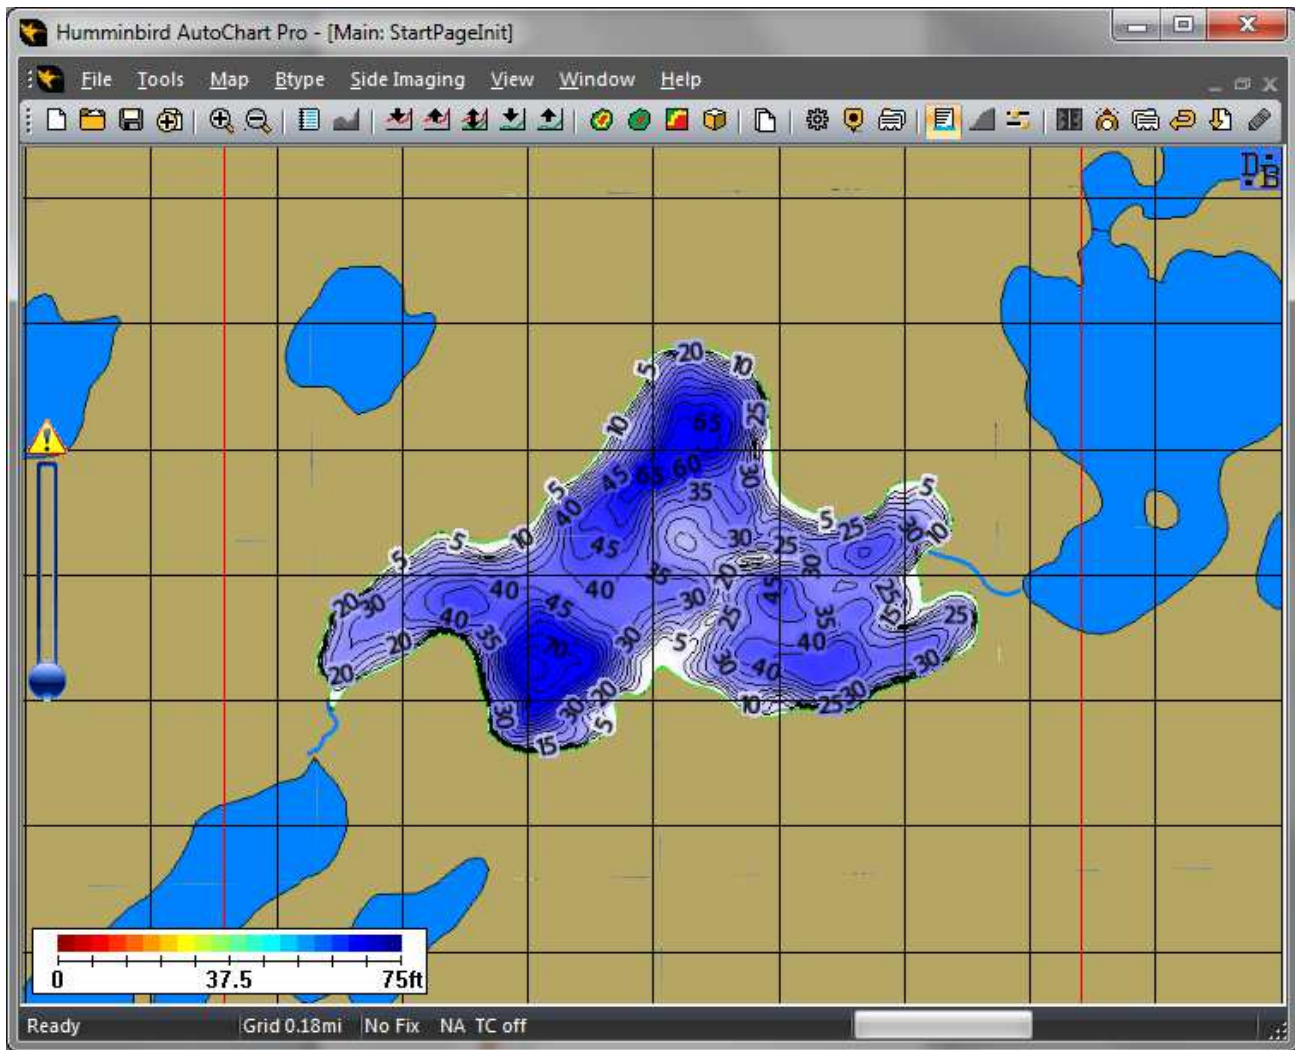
Humminbird AutoChart Pro - [Main: StartPageInit]

File Tools Map Btype Side Imaging View Window Help

20 10 5 65 25 10 45 65 60 30 35 5 5 40 30 5 25 30 10 5 10 45 30 25 20 30 5 35 45 40 40 30 35 25 20 30 40 45 25 25 40 35 20 30 30 40 5 20 70 25 40 20 25 30 30 30 10 30 5 15

0 37.5 75ft

Ready | Grid 0.18mi | No Fix | NA | TC off